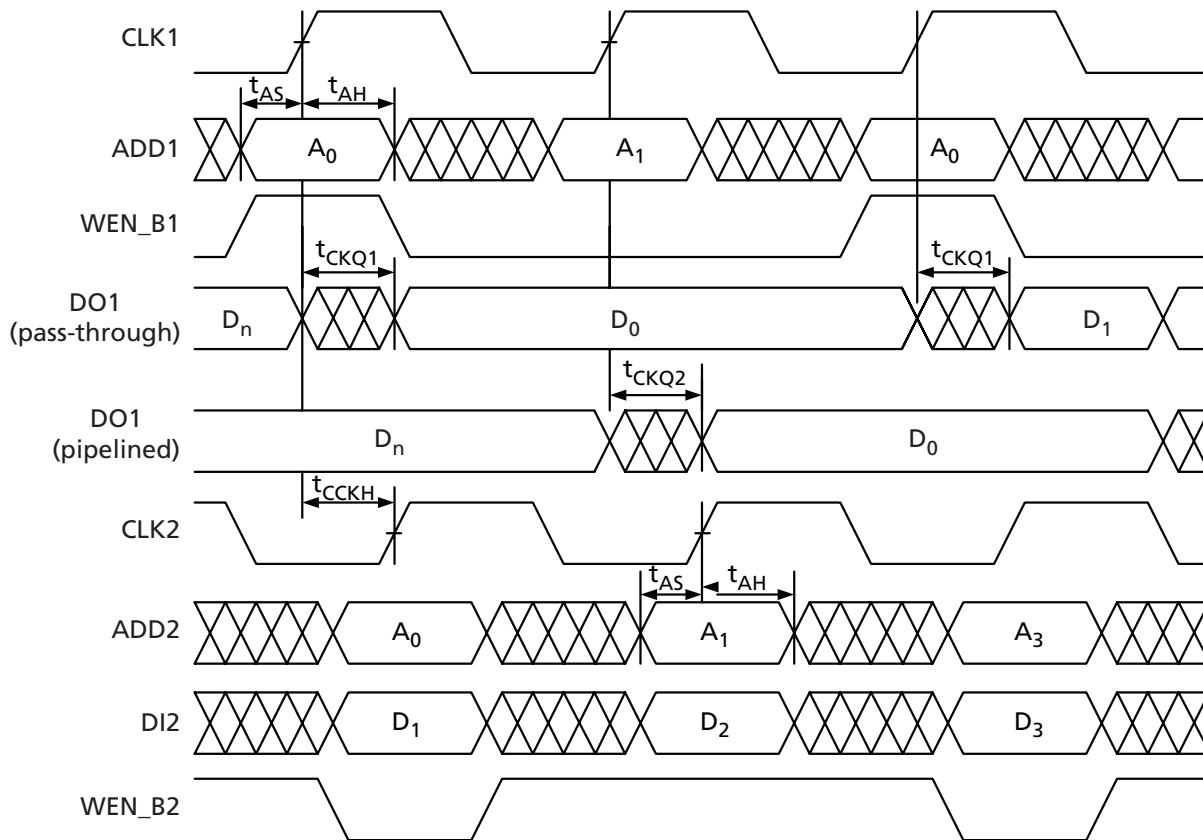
CLK1

$t_{AS}$ $t_{AH}$

ADD1 $A_0$ $A_1$ $A_0$

WEN_B1

$t_{CKQ1}$ $t_{CKQ1}$

DO1 (pass-through) $D_n$ $D_0$ $D_1$

$t_{CKQ2}$

DO1 (pipelined) $D_n$ $D_0$

$t_{CCKH}$

CLK2

$t_{AS}$ $t_{AH}$

ADD2 $A_0$ $A_1$ $A_3$

DI2 $D_1$ $D_2$ $D_3$

WEN_B2